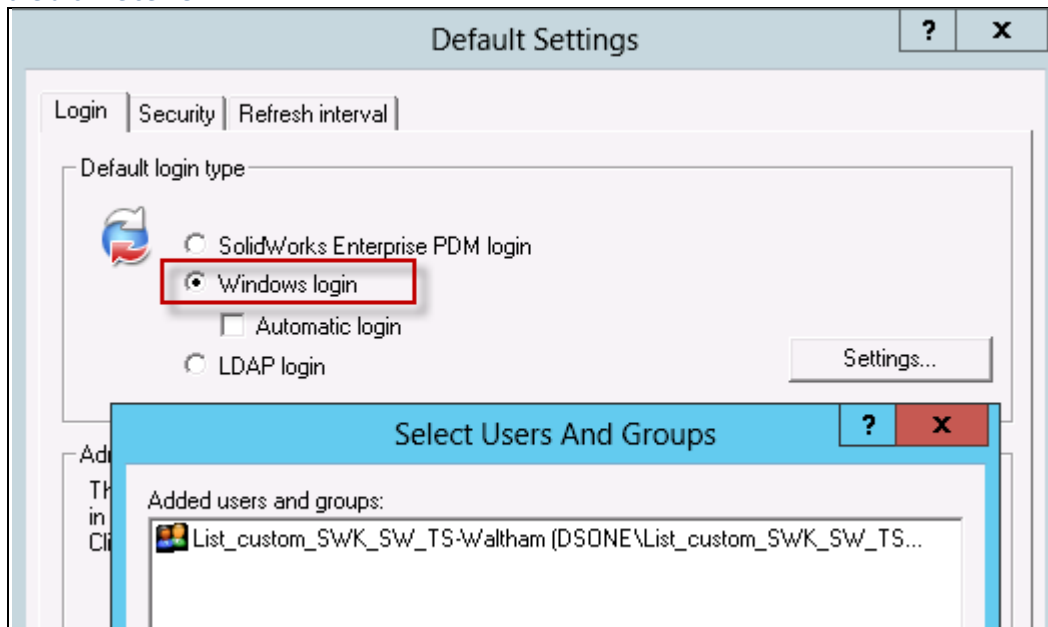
Default Settings

?

x

Login | Security | Refresh interval

Default login type

SolidWorks Enterprise PDM login

Windows login

Automatic login

LDAP login

Settings...

Ad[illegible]

Th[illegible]

in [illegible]

Cl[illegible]

Select Users And Groups

?

x

Added users and groups:

List_custom_SWK_SW_TS-Waltham (DSONE\List_custom_SWK_SW_TS...